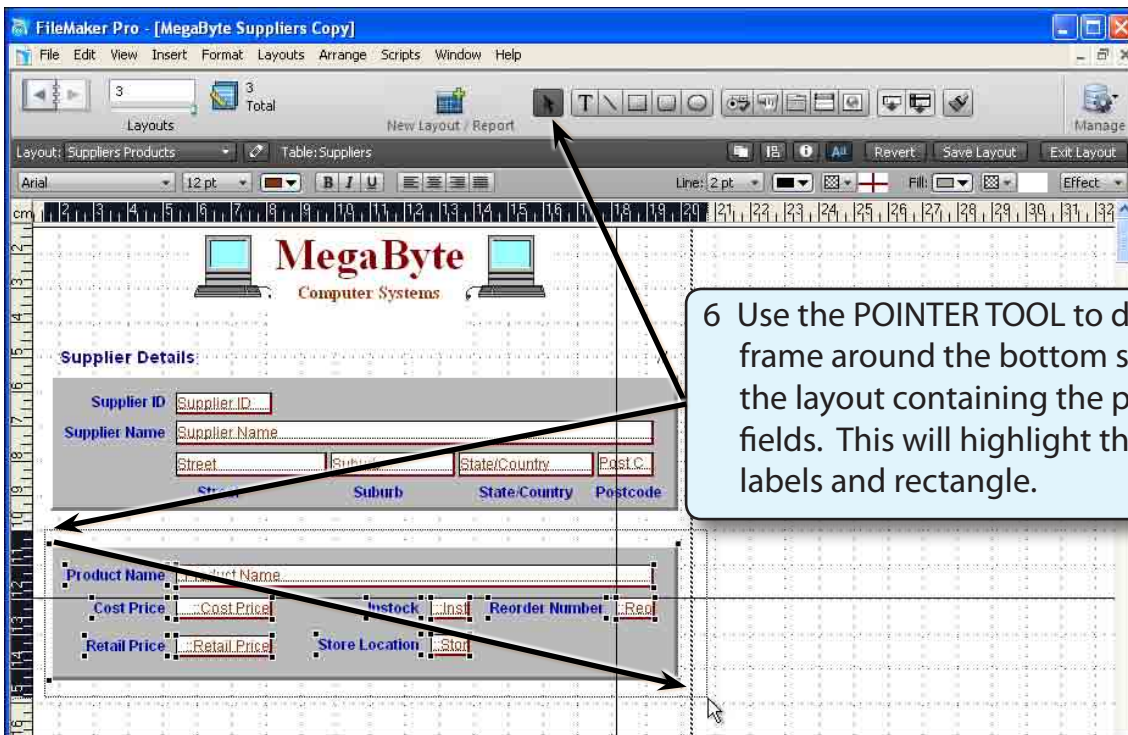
FileMaker Pro - [MegaByte Suppliers Copy]

File Edit View Insert Format Layouts Arrange Scripts Window Help

3
Layouts
3
Total
New Layout / Report
Manage

Layout: Suppliers Products
Table: Suppliers
Aa
Revert
Save Layout
Exit Layout

Arial
12 pt
B I U
Line: 2 pt
Fill:
Effect

cm 2 3 4 5 6 7 8 9 10 11 12 13 14 15 16 17 18 19 20 21 22 23 24 25 26 27 28 29 30 31 32

MegaByte
Computer Systems

Supplier Details

Supplier ID Supplier ID
Supplier Name Supplier Name
Street Suburb State/Country Post C
Street Suburb State/Country Postcode

Product Name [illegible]uct Name
Cost Price ::Cost Price Instock ::Inst Reorder Number ::Reo
Retail Price ::Retail Price Store Location ::Stor

6 Use the POINTER TOOL to d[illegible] frame around the bottom s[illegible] the layout containing the p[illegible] fields. This will highlight th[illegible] labels and rectangle.